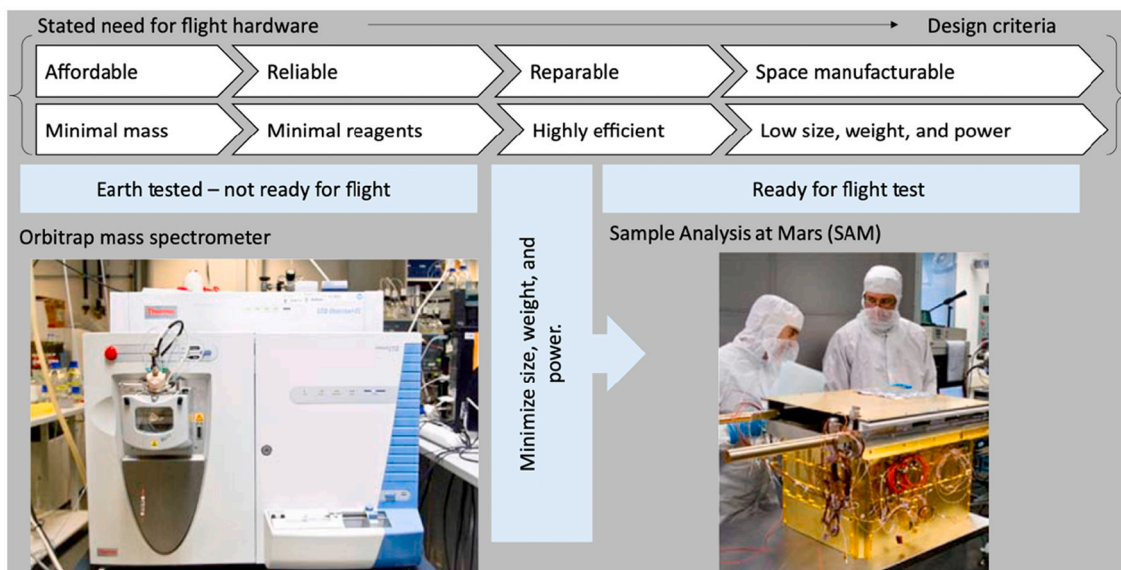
Stated need for flight hardware

Design criteria

Affordable

Reliable

Reparable

Space manufacturable

Minimal mass

Minimal reagents

Highly efficient

Low size, weight, and power

Earth tested – not ready for flight

Ready for flight test

Orbitrap mass spectrometer

Minimize size, weight, and power.

Sample Analysis at Mars (SAM)

Thermo

LTQ Orbitrap XL